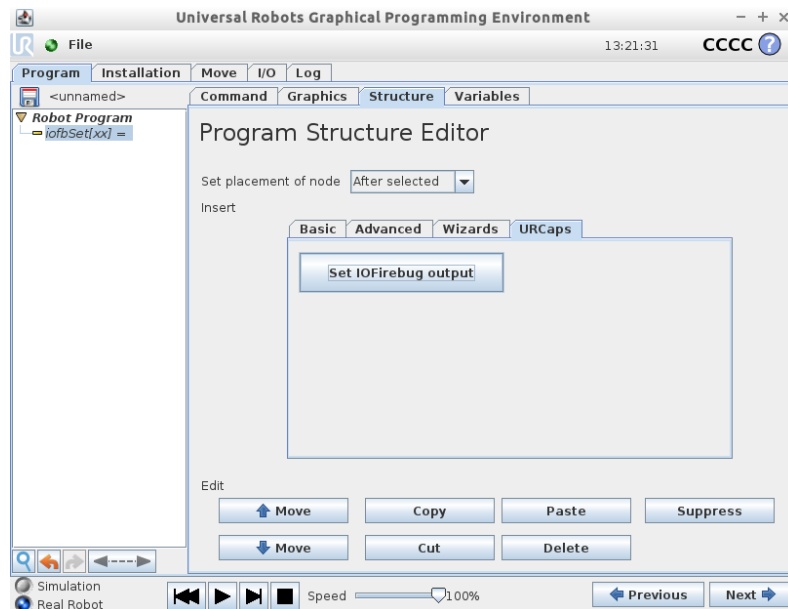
Universal Robots Graphical Programming Environment

File

13:21:31

CCCC

Program | Installation | Move | I/O | Log

<unnamed>

Robot Program

iofbSet[xx] =

Command | Graphics | Structure | Variables

Program Structure Editor

Set placement of node After selected

Insert

Basic | Advanced | Wizards | URCaps

Set IOFirebug output

Edit

Move | Copy | Paste | Suppress

Move | Cut | Delete

Simulation

Real Robot

Speed 100%

Previous

Next